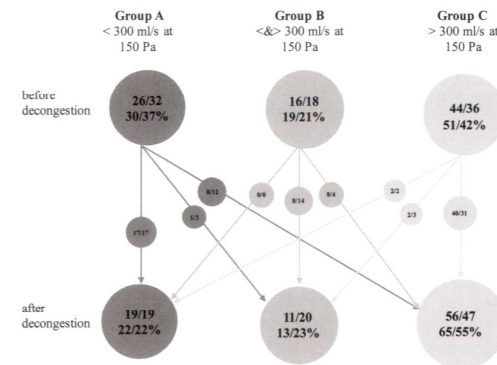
Group A
< 300 ml/s at 150 Pa

Group B
<&> 300 ml/s at 150 Pa

Group C
> 300 ml/s at 150 Pa

before decongestion

26/32
30/37%

16/18
19/21%

44/36
51/42%

8/12

0/0

8/14

8/4

2/2

17/17

1/3

2/3

40/31

after decongestion

19/19
22/22%

11/20
13/23%

56/47
65/55%